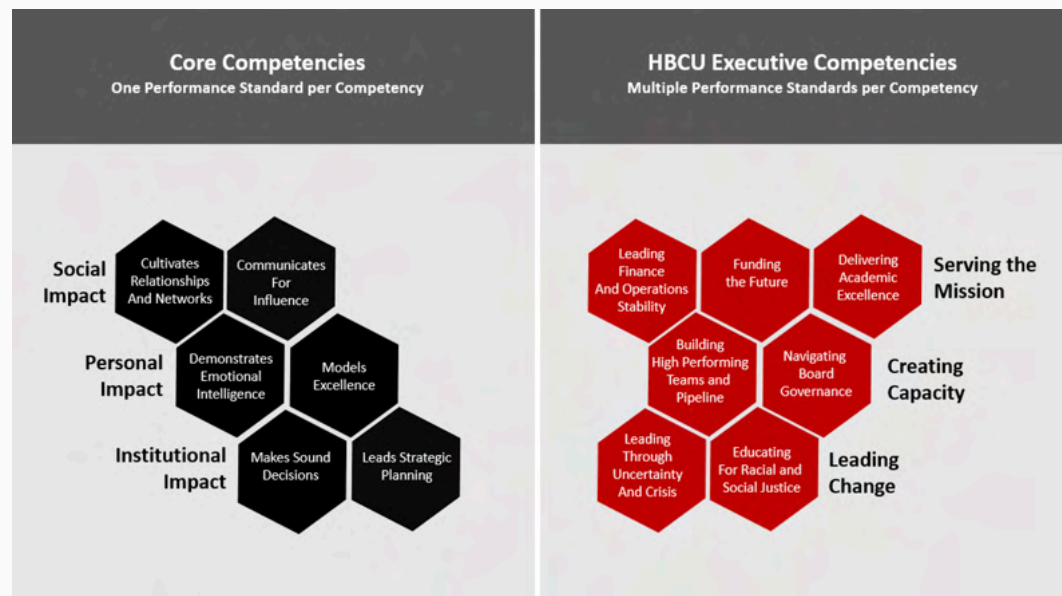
Core Competencies
One Performance Standard per Competency

Social Impact
Cultivates Relationships And Networks
Communicates For Influence

Personal Impact
Demonstrates Emotional Intelligence
Models Excellence

Institutional Impact
Makes Sound Decisions
Leads Strategic Planning

HBCU Executive Competencies
Multiple Performance Standards per Competency

Leading Finance And Operations Stability
Funding the Future
Delivering Academic Excellence
Serving the Mission

Building High Performing Teams and Pipeline
Navigating Board Governance
Creating Capacity

Leading Through Uncertainty And Crisis
Educating For Racial and Social Justice
Leading Change